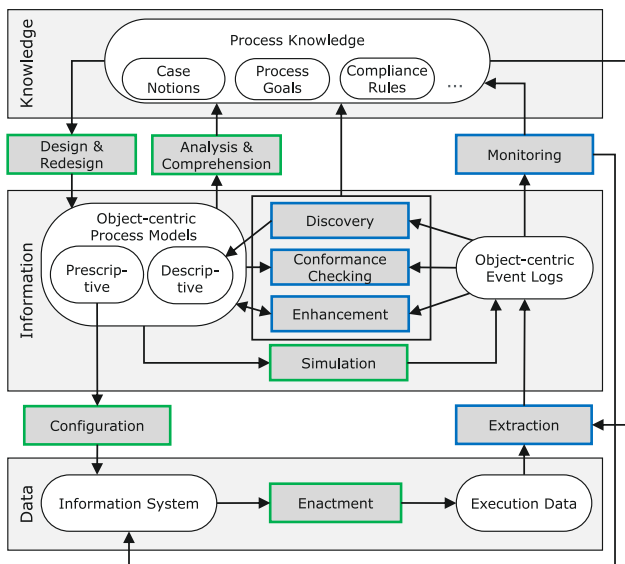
Knowledge

Process Knowledge

Case Notions

Process Goals

Compliance Rules

...

Design & Redesign

Analysis & Comprehension

Monitoring

Information

Object-centric Process Models

Prescriptive

Descriptive

Discovery

Conformance Checking

Enhancement

Object-centric Event Logs

Simulation

Configuration

Extraction

Data

Information System

Enactment

Execution Data